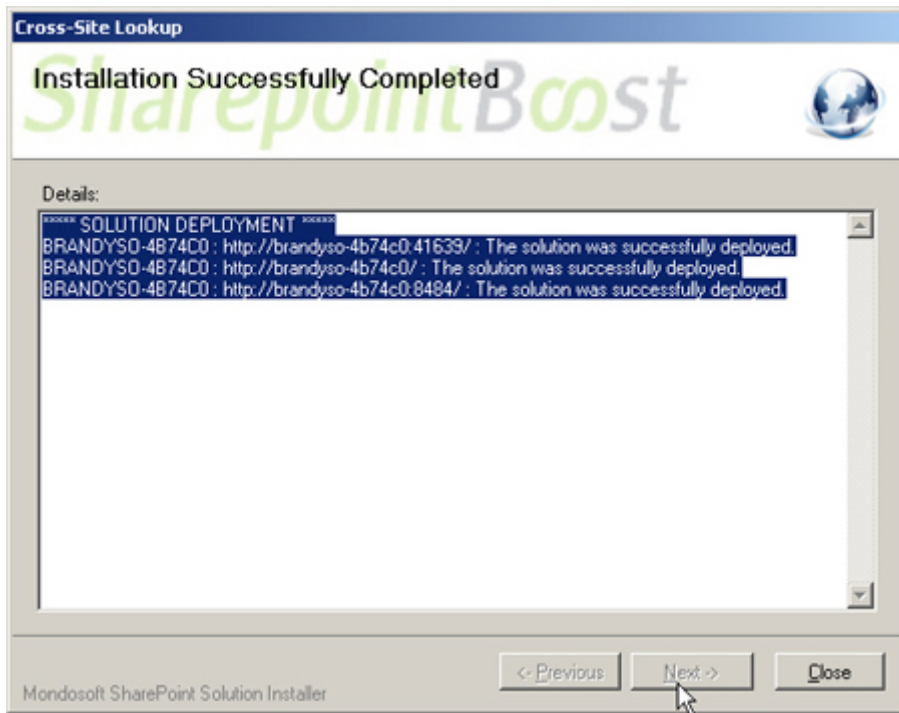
Cross-Site Lookup

Installation Successfully Completed

SharepointBoost

Details:

***** SOLUTION DEPLOYMENT *****
BRANDYSO-4B74C0 : http://brandyso-4b74c0:41639/ : The solution was successfully deployed.
BRANDYSO-4B74C0 : http://brandyso-4b74c0/ : The solution was successfully deployed.
BRANDYSO-4B74C0 : http://brandyso-4b74c0:8484/ : The solution was successfully deployed.

<- Previous
Next ->
Close

Mondosoft SharePoint Solution Installer